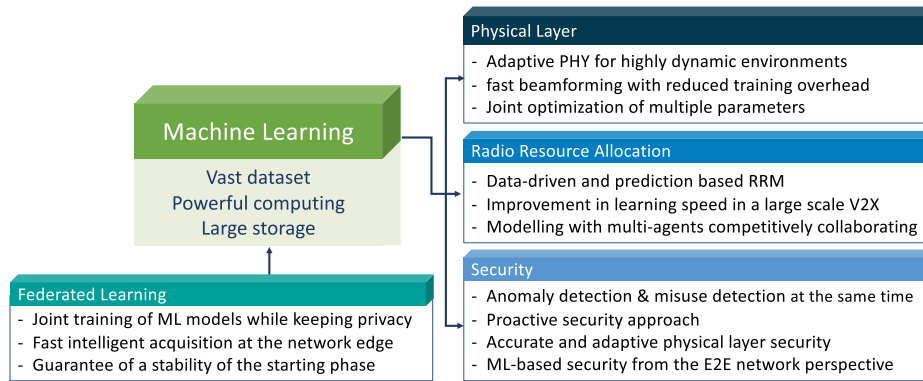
Machine Learning

Vast dataset
Powerful computing
Large storage

Federated Learning
- Joint training of ML models while keeping privacy
- Fast intelligent acquisition at the network edge
- Guarantee of a stability of the starting phase

Physical Layer
- Adaptive PHY for highly dynamic environments
- fast beamforming with reduced training overhead
- Joint optimization of multiple parameters

Radio Resource Allocation
- Data-driven and prediction based RRM
- Improvement in learning speed in a large scale V2X
- Modelling with multi-agents competitively collaborating

Security
- Anomaly detection & misuse detection at the same time
- Proactive security approach
- Accurate and adaptive physical layer security
- ML-based security from the E2E network perspective